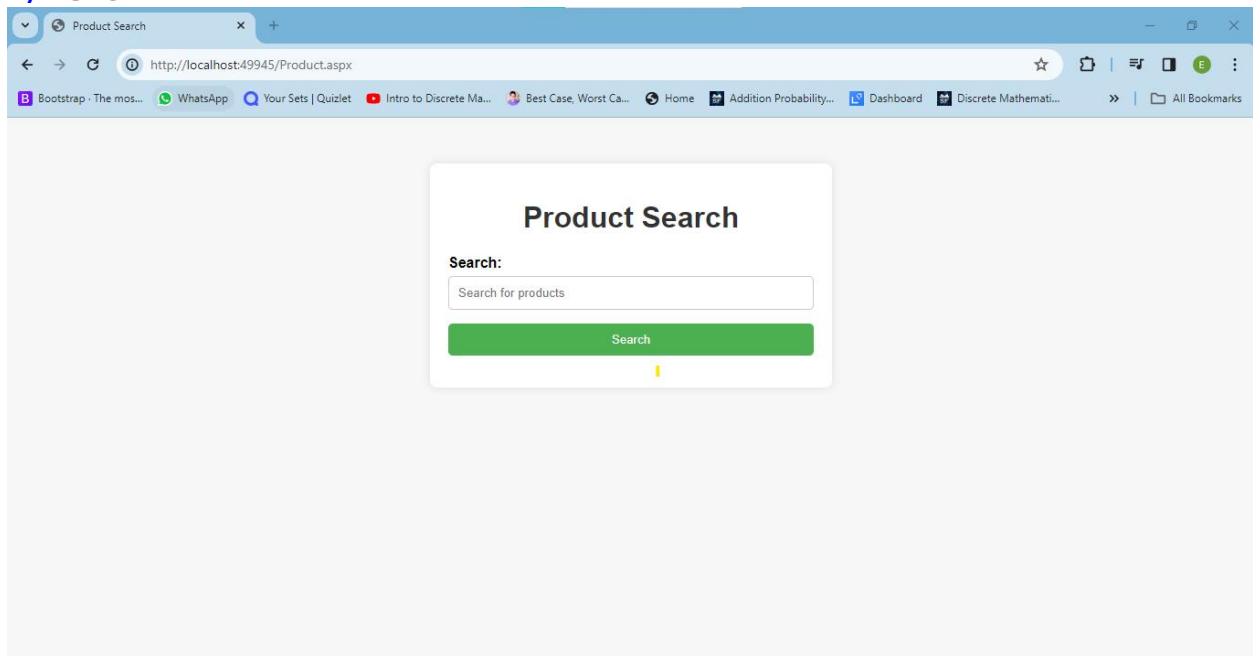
Product Search

http://localhost:49945/Product.aspx

Bootstrap · The mos... WhatsApp Your Sets | Quizlet Intro to Discrete Ma... Best Case, Worst Ca... Home Addition Probability... Dashboard Discrete Mathemati... » All Bookmarks

Product Search

Search:

Search for products

Search